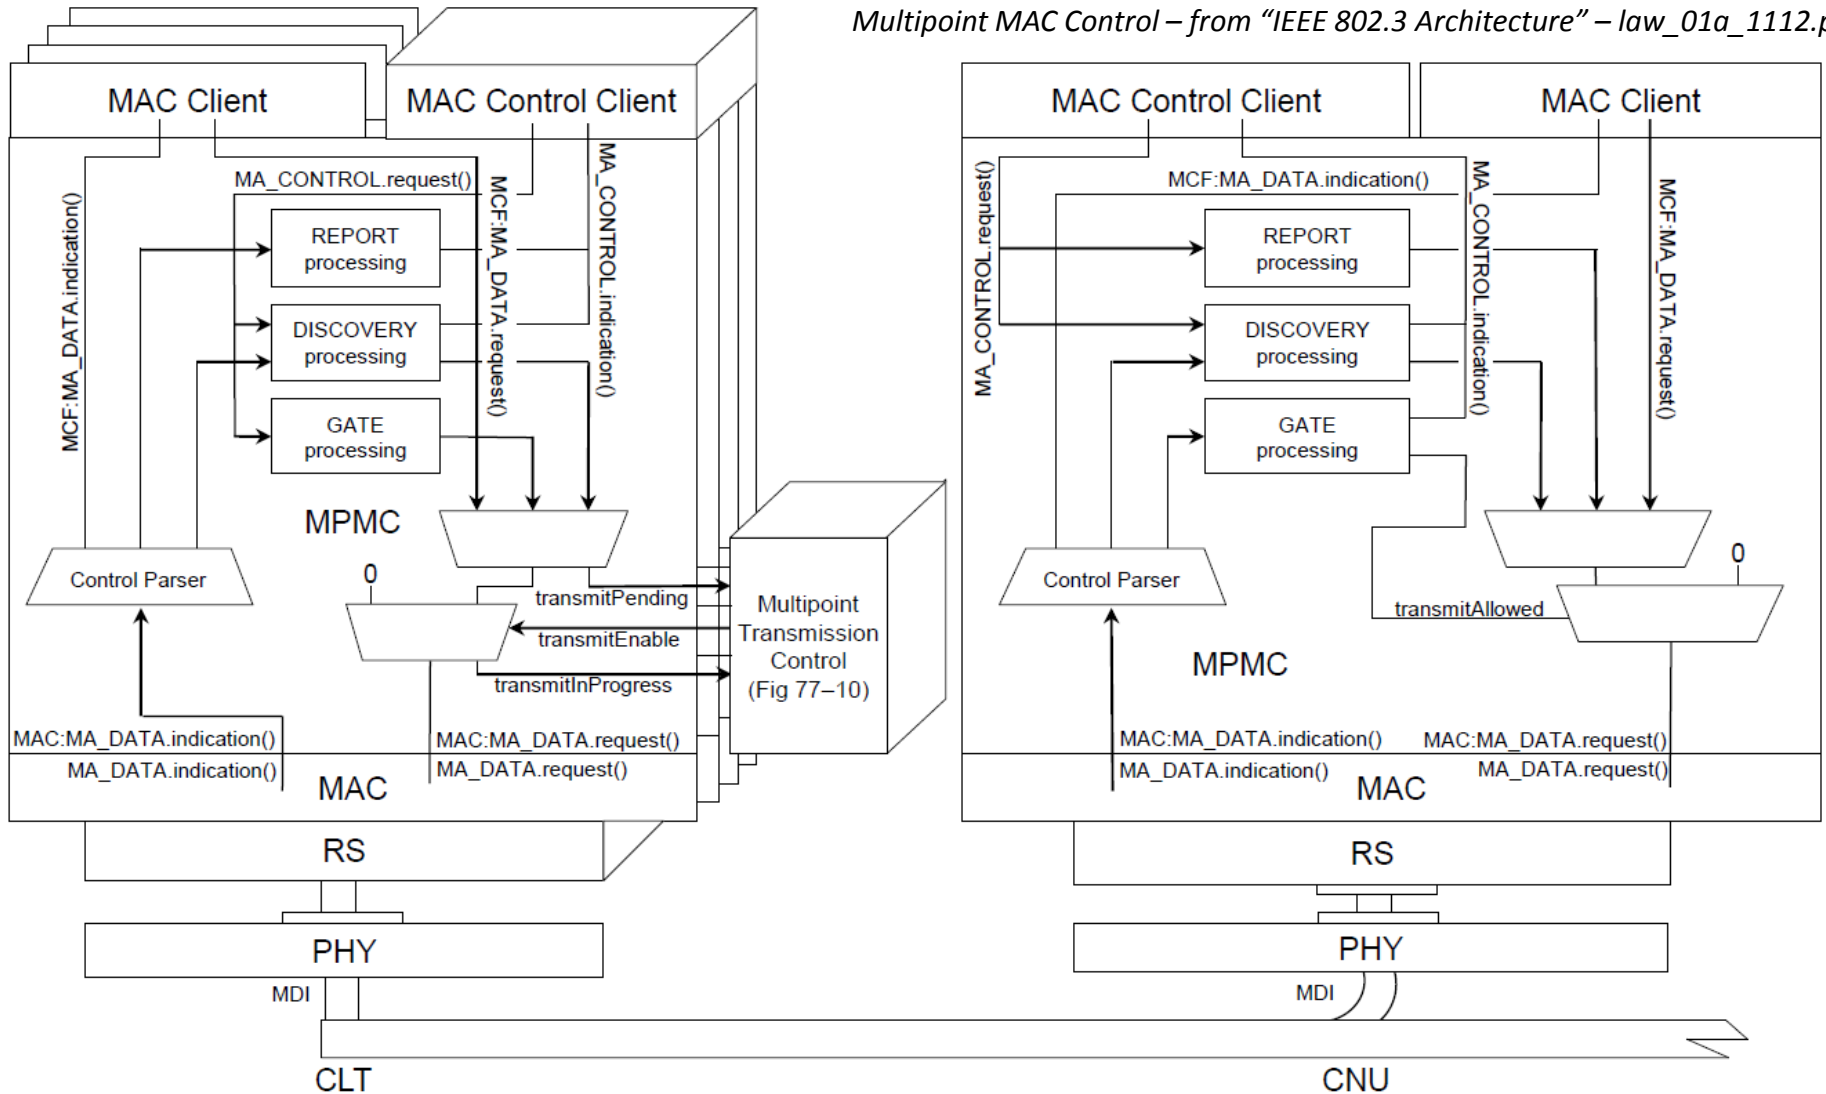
Multipoint MAC Control – from "IEEE 802.3 Architecture" – law_01a_1112.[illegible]

MAC Client
MAC Control Client
MA_CONTROL.request()
MCF:MA_DATA.indication()
MCF:MA_DATA.request()
MA_CONTROL.indication()
REPORT processing
DISCOVERY processing
GATE processing
MPMC
Control Parser
0
transmitPending
transmitEnable
transmitInProgress
Multipoint Transmission Control (Fig 77–10)
MAC:MA_DATA.indication()
MA_DATA.indication()
MAC:MA_DATA.request()
MA_DATA.request()
MAC
RS
PHY
MDI
CLT

MAC Control Client
MAC Client
MCF:MA_DATA.indication()
MA_CONTROL.request()
MA_CONTROL.indication()
MCF:MA_DATA.request()
REPORT processing
DISCOVERY processing
GATE processing
0
Control Parser
transmitAllowed
MPMC
MAC:MA_DATA.indication()
MA_DATA.indication()
MAC:MA_DATA.request()
MA_DATA.request()
MAC
RS
PHY
MDI
CNU